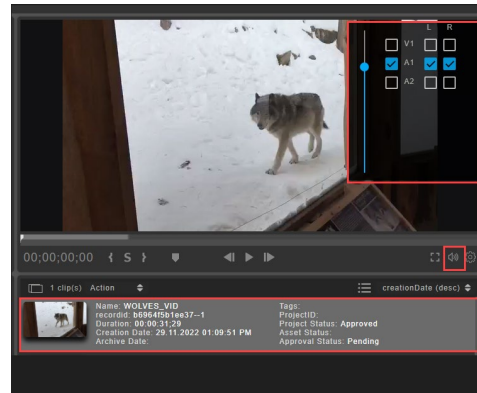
L R
V1
A1
A2

00;00;00;00 { S }

1 clip(s) Action
creationDate (desc)

Name: WOLVES_VID
recordid: b6964f5b1ee37--1
Duration: 00:00:31;29
Creation Date: 29.11.2022 01:09:51 PM
Archive Date:

Tags:
ProjectID:
Project Status: Approved
Asset Status:
Approval Status: Pending